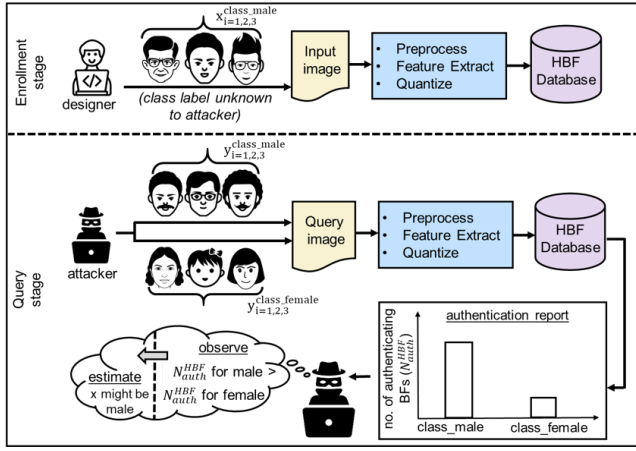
Enrollment stage

designer

$x_{i=1,2,3}^{class\_male}$

(class label unknown to attacker)

Input image

- Preprocess
- Feature Extract
- Quantize

HBF Database

Query stage

attacker

$y_{i=1,2,3}^{class\_male}$

$y_{i=1,2,3}^{class\_female}$

Query image

- Preprocess
- Feature Extract
- Quantize

HBF Database

authentication report

no. of authenticating BFs ($N_{auth}^{HBF}$)

class_male

class_female

observe

$N_{auth}^{HBF}$ for male > $N_{auth}^{HBF}$ for female

estimate

x might be male